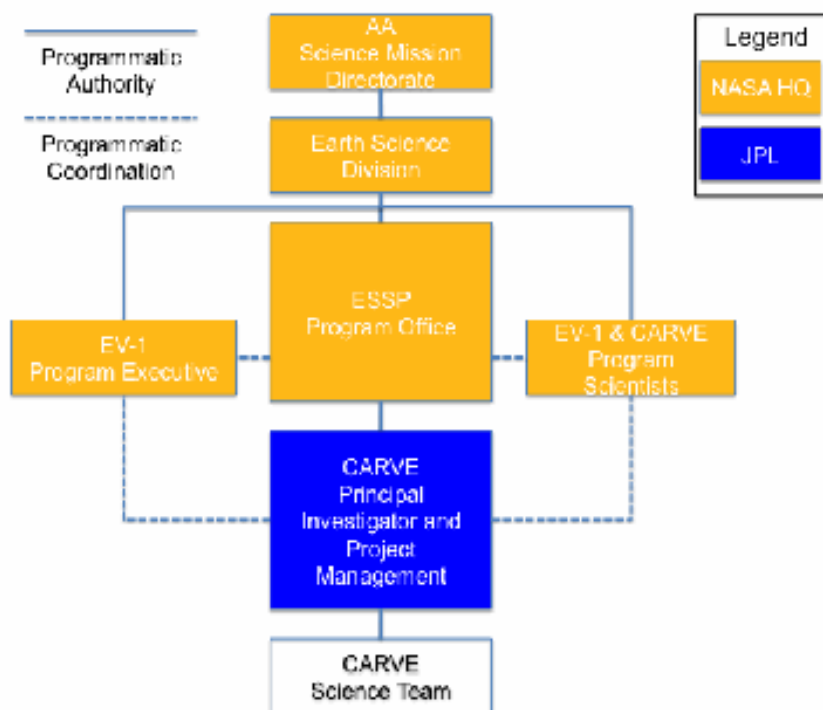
Programmatic Authority

Programmatic Coordination

AA Science Mission Directorate

Legend

NASA HQ

JPL

Earth Science Division

ESSP Program Office

EV-1 Program Executive

EV-1 & CARVE Program Scientists

CARVE Principal Investigator and Project Management

CARVE Science Team